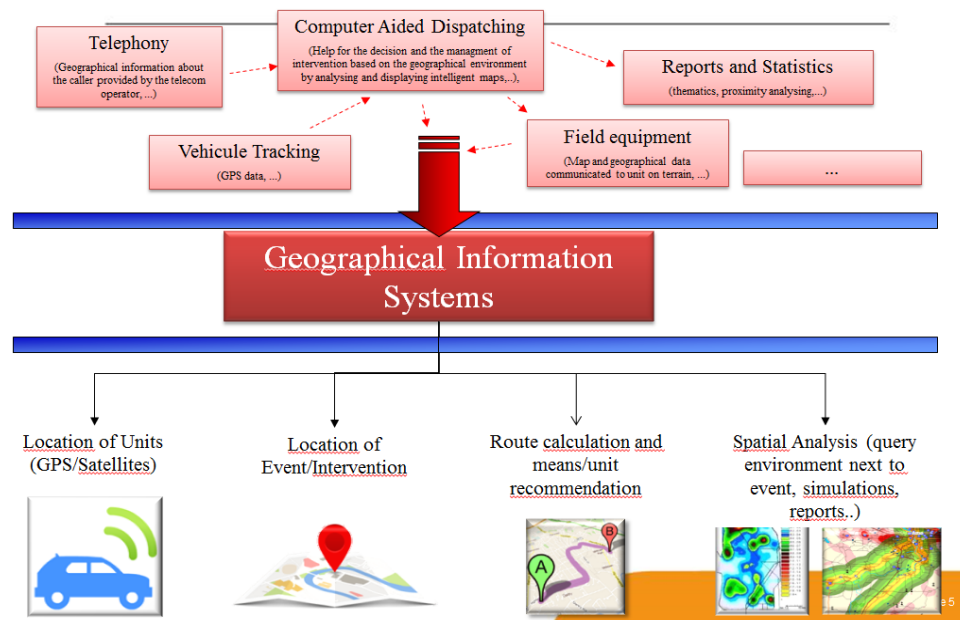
Telephony

(Geographical information about the caller provided by the telecom operator, ...)

Computer Aided Dispatching

(Help for the decision and the managment of intervention based on the geographical environment by analysing and displaying intelligent maps,..),

Reports and Statistics

(thematics, proximity analysing,...)

Vehicule Tracking

(GPS data, ...)

Field equipment

(Map and geographical data communicated to unit on terrain, ...)

...

Geographical Information Systems

Location of Units (GPS/Satellites)

Location of Event/Intervention

Route calculation and means/unit recommendation

Spatial Analysis (query environment next to event, simulations, reports..)

A

B

e 5